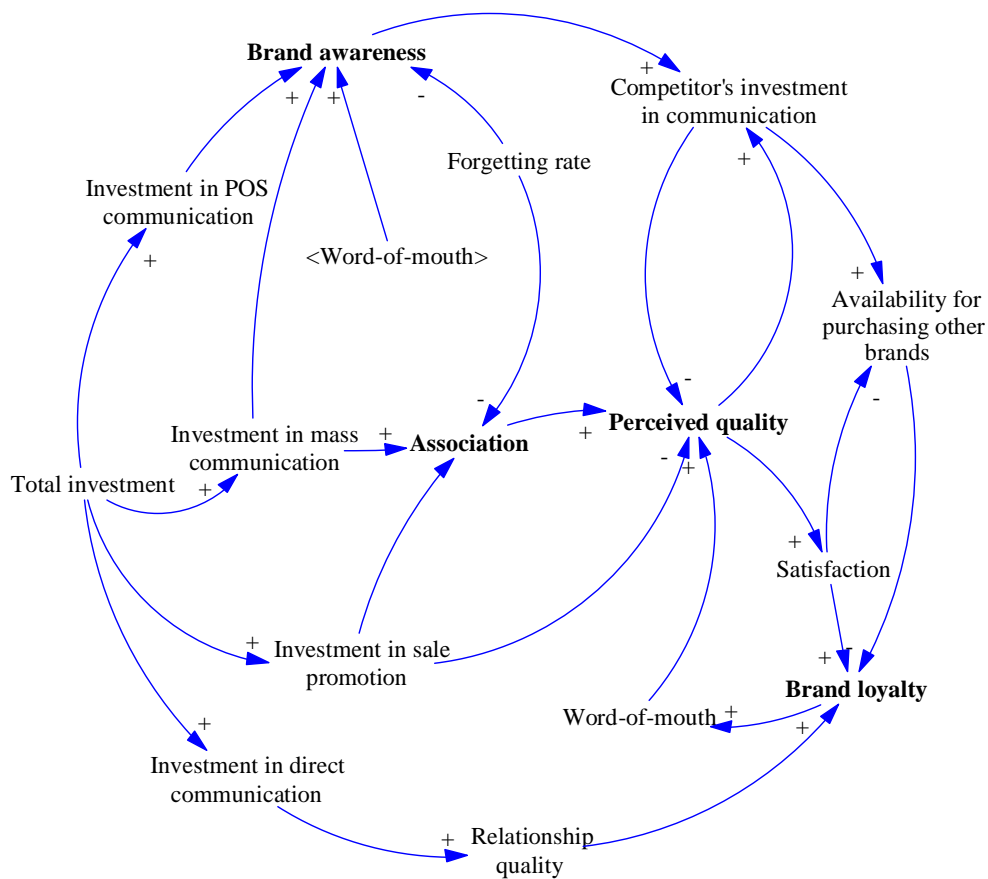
Brand awareness

+ + -

Competitor's investment in communication

+

Forgetting rate

Investment in POS communication

<Word-of-mouth>

+

+

Availability for purchasing other brands

-

-

Investment in mass communication

+ Association

+ Perceived quality

-

Total investment

+

- +

+ Satisfaction

+ Investment in sale promotion

+ -

Brand loyalty

Word-of-mouth +

+

+

Investment in direct communication

+ Relationship quality